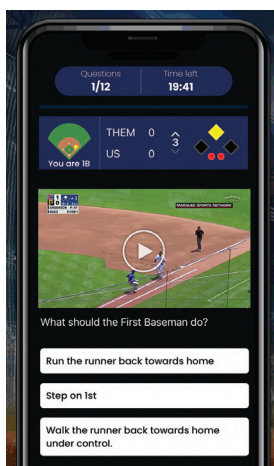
Questions
1/12

Time left
19:41

You are 1B

THEM 0
US 0

3

MARQUEE SPORTS NETWORK

What should the First Baseman do?

Run the runner back towards home

Step on 1st

Walk the runner back towards home under control.